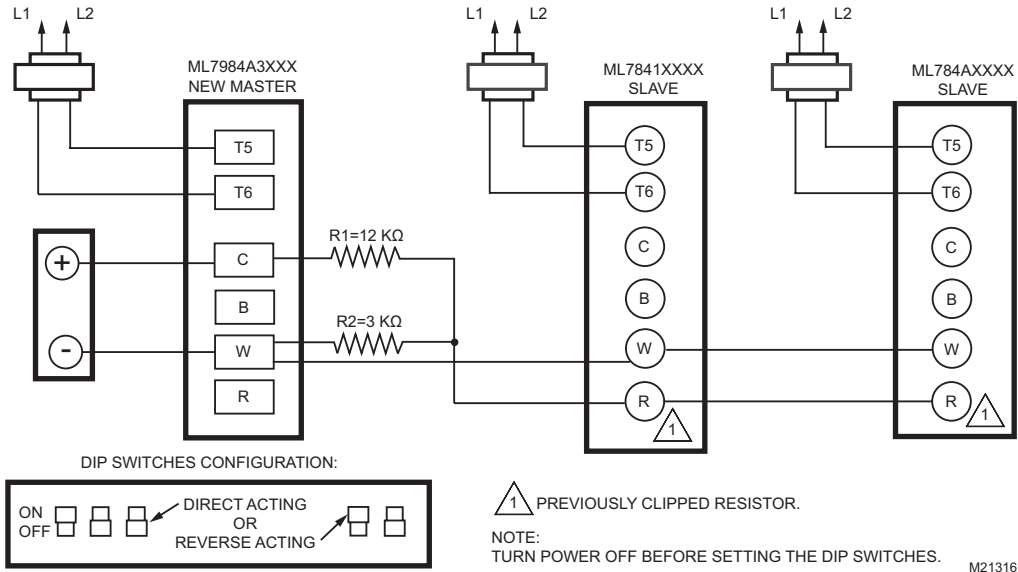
L1 L2

ML7984A3XXX
NEW MASTER

T5
T6
C
B
W
R

+
-

R1=12 KΩ
R2=3 KΩ

L1 L2

ML7841XXXX
SLAVE

T5
T6
C
B
W
R
1

L1 L2

ML784AXXXX
SLAVE

T5
T6
C
B
W
R
1

DIP SWITCHES CONFIGURATION:

ON
OFF

DIRECT ACTING
OR
REVERSE ACTING

1 PREVIOUSLY CLIPPED RESISTOR.

NOTE:
TURN POWER OFF BEFORE SETTING THE DIP SWITCHES.

M21316